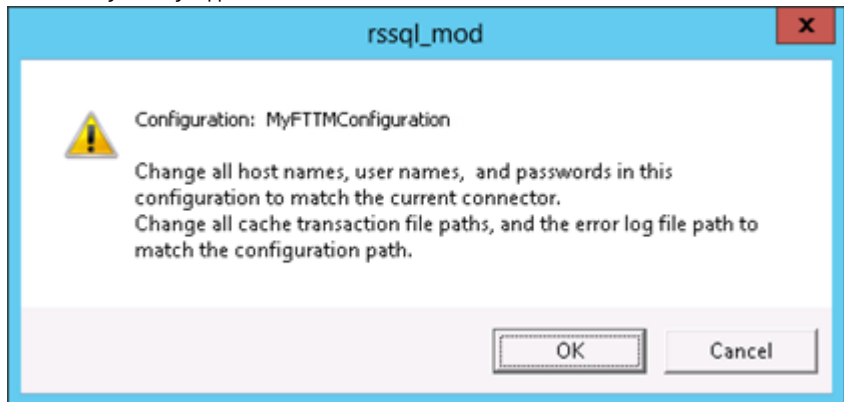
rssql_mod

x

Configuration: MyFTTMConfiguration

Change all host names, user names, and passwords in this configuration to match the current connector.
Change all cache transaction file paths, and the error log file path to match the configuration path.

OK

Cancel